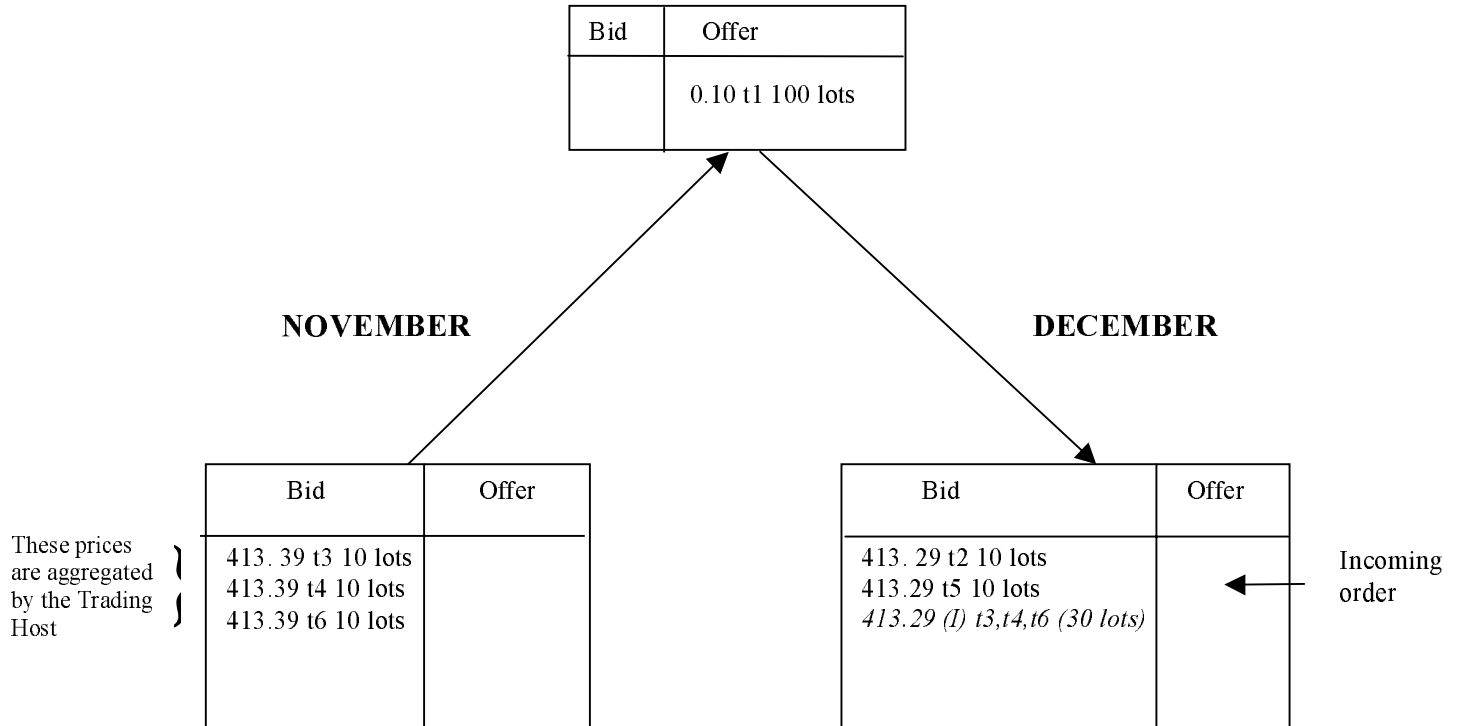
| Bid | Offer |
|---|---|
| | 0.10 t1 100 lots |

NOVEMBER

DECEMBER

These prices are aggregated by the Trading Host

| Bid | Offer |
|---|---|
| 413. 39 t3 10 lots<br>413.39 t4 10 lots<br>413.39 t6 10 lots | |

| Bid | Offer |
|---|---|
| 413. 29 t2 10 lots<br>413.29 t5 10 lots<br>413.29 (I) t3,t4,t6 (30 lots) | |

Incoming order